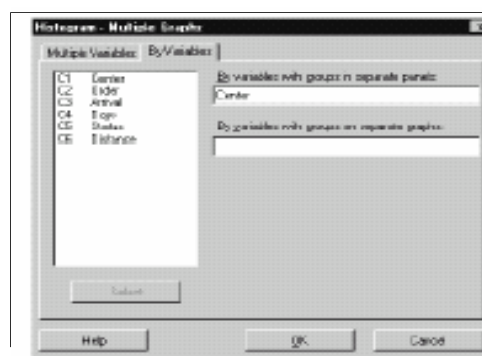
Histogram - Multiple Graphs

Multiple Variables | By Variables

C1 Center
C2 Order
C3 Arrival
C4 Bags
C5 Status
C6 Distance

By variables with groups in separate panels:
Center

By variables with groups on separate graphs:

Select

Help
OK
Cancel